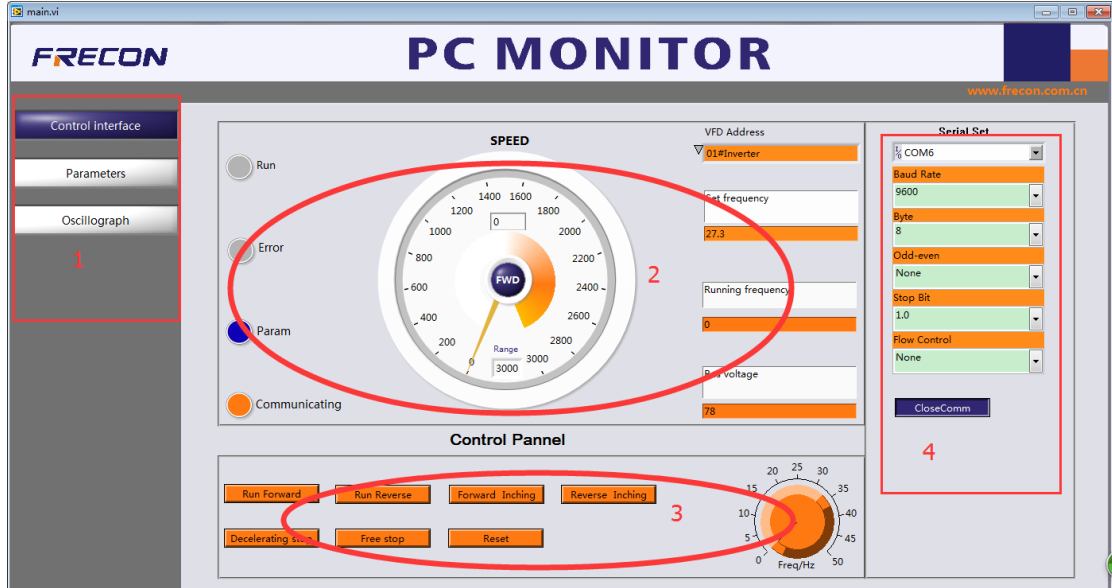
main.vi

FRECON

PC MONITOR

www.frecon.com.cn

Control interface

Parameters

Oscillograph

1

SPEED

Run

Error

Param

Communicating

0 200 400 600 800 1000 1200 1400 1600 1800 2000 2200 2400 2600 2800 3000

0

FWD

Range

3000

2

VFD Address

01#Inverter

Set frequency

27.3

Running frequency

0

Bus voltage

78

Serial Set

COM6

Baud Rate

9600

Byte

8

Odd-even

None

Stop Bit

1.0

Flow Control

None

CloseComm

4

Control Pannel

Run Forward

Run Reverse

Forward Inching

Reverse Inching

Decelerating stop

Free stop

Reset

3

0 5 10 15 20 25 30 35 40 45 50

Freq/Hz